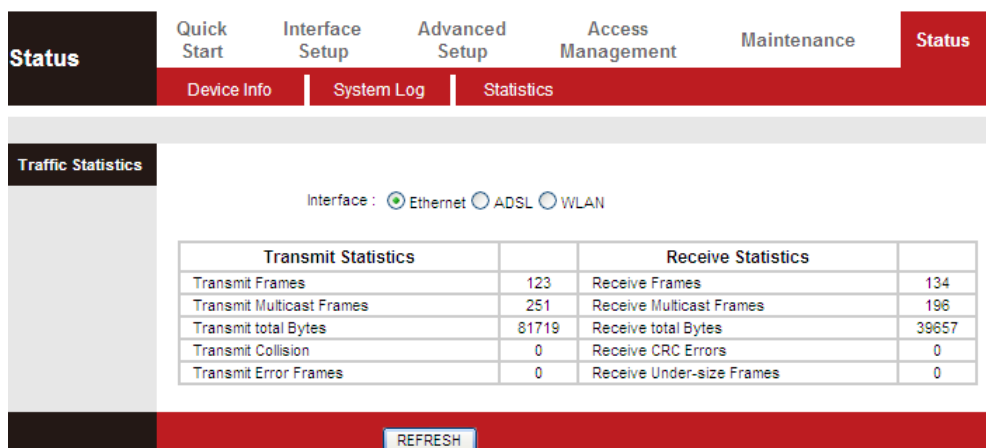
Status

Quick Start | Interface Setup | Advanced Setup | Access Management | Maintenance | Status

Device Info | System Log | Statistics

Traffic Statistics

Interface : Ethernet ADSL WLAN

| Transmit Statistics | | Receive Statistics | |
|---|---|---|---|
| Transmit Frames | 123 | Receive Frames | 134 |
| Transmit Multicast Frames | 251 | Receive Multicast Frames | 196 |
| Transmit total Bytes | 81719 | Receive total Bytes | 39657 |
| Transmit Collision | 0 | Receive CRC Errors | 0 |
| Transmit Error Frames | 0 | Receive Under-size Frames | 0 |

REFRESH